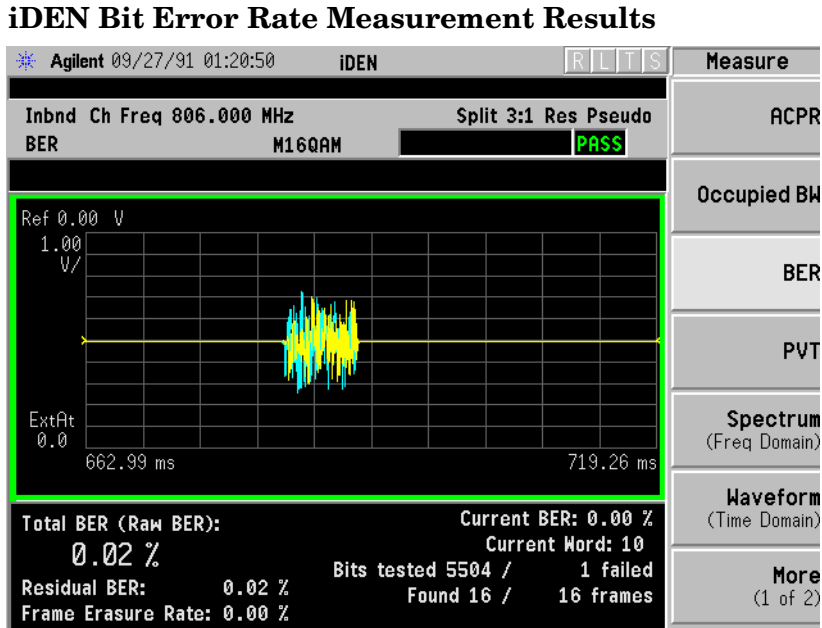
iDEN Bit Error Rate Measurement Results

Agilent 09/27/91 01:20:50 iDEN R L T S

Inbnd Ch Freq 806.000 MHz Split 3:1 Res Pseudo
BER M16QAM PASS

Ref 0.00 V
1.00 V/

ExtAt 0.0
662.99 ms 719.26 ms

Total BER (Raw BER):
0.02 %
Residual BER: 0.02 %
Frame Erasure Rate: 0.00 %

Current BER: 0.00 %
Current Word: 10
Bits tested 5504 / 1 failed
Found 16 / 16 frames

Measure
ACPR
Occupied BW
BER
PVT
Spectrum (Freq Domain)
Waveform (Time Domain)
More (1 of 2)